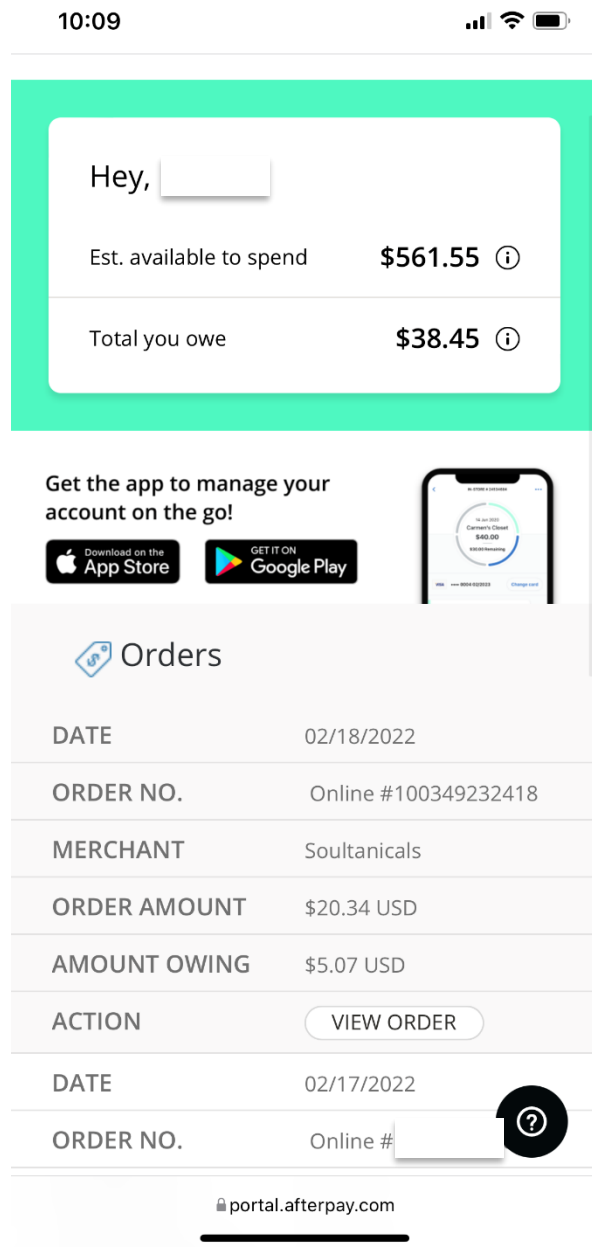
10:09

Hey,

Est. available to spend $561.55

Total you owe $38.45

Get the app to manage your account on the go!

Download on the App Store

GET IT ON Google Play

14 Jun 2023
Carmen's Closet
$40.00
$30.00 Remaining

Change card

Orders

| DATE | 02/18/2022 |
|---|---|
| ORDER NO. | Online #100349232418 |
| MERCHANT | Soultanicals |
| ORDER AMOUNT | $20.34 USD |
| AMOUNT OWING | $5.07 USD |
| ACTION | VIEW ORDER |
| DATE | 02/17/2022 |
| ORDER NO. | Online # |

?

portal.afterpay.com